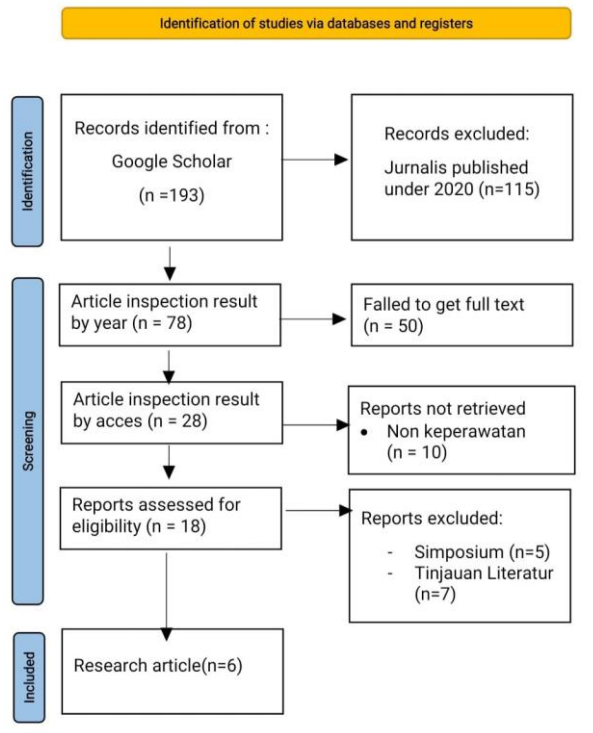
Identification of studies via databases and registers

Identification

Records identified from :
Google Scholar
(n =193)

Records excluded:
Jurnalis published under 2020 (n=115)

Screening

Article inspection result by year (n = 78)

Falled to get full text (n = 50)

Article inspection result by acces (n = 28)

Reports not retrieved
• Non keperawatan (n = 10)

Reports assessed for eligibility (n = 18)

Reports excluded:
- Simposium (n=5)
- Tinjauan Literatur (n=7)

Included

Research article(n=6)